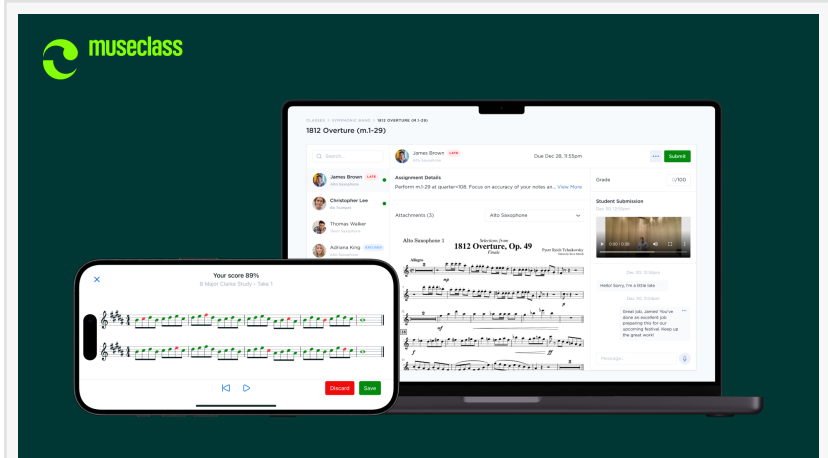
museclass

CLASSES > SYMPHONIC WINS > 1812 OVERTURE (M.1-29)

1812 Overture (m.1-29)

Search...

James Brown LATE
Alto Saxophone

Christopher Lee
Bb Trumpet

Thomas Walker
Tenor Saxophone

Ashlena King EXCUSED
Alto Saxophone

James Brown LATE
Alto Saxophone

Due Dec 28, 11:59pm

Submit

Assignment Details

Perform m.1-29 at quarter=108. Focus on accuracy of your notes an... View More

Attachments (3)

Alto Saxophone

Alto Saxophone 1

Selections from
1812 Overture, Op. 49
Finale

Pyotr Ilyich Tchaikovsky

Allegro

Grade

/100

Student Submission

0:00 / 0:00

Hello! Sorry, I'm a little late

Great job, James! You've done an excellent job preparing this for our upcoming festival. Keep up the great work!

Message...

Your score 89%

B Major Clarke Study - Take 1

Discard

Save